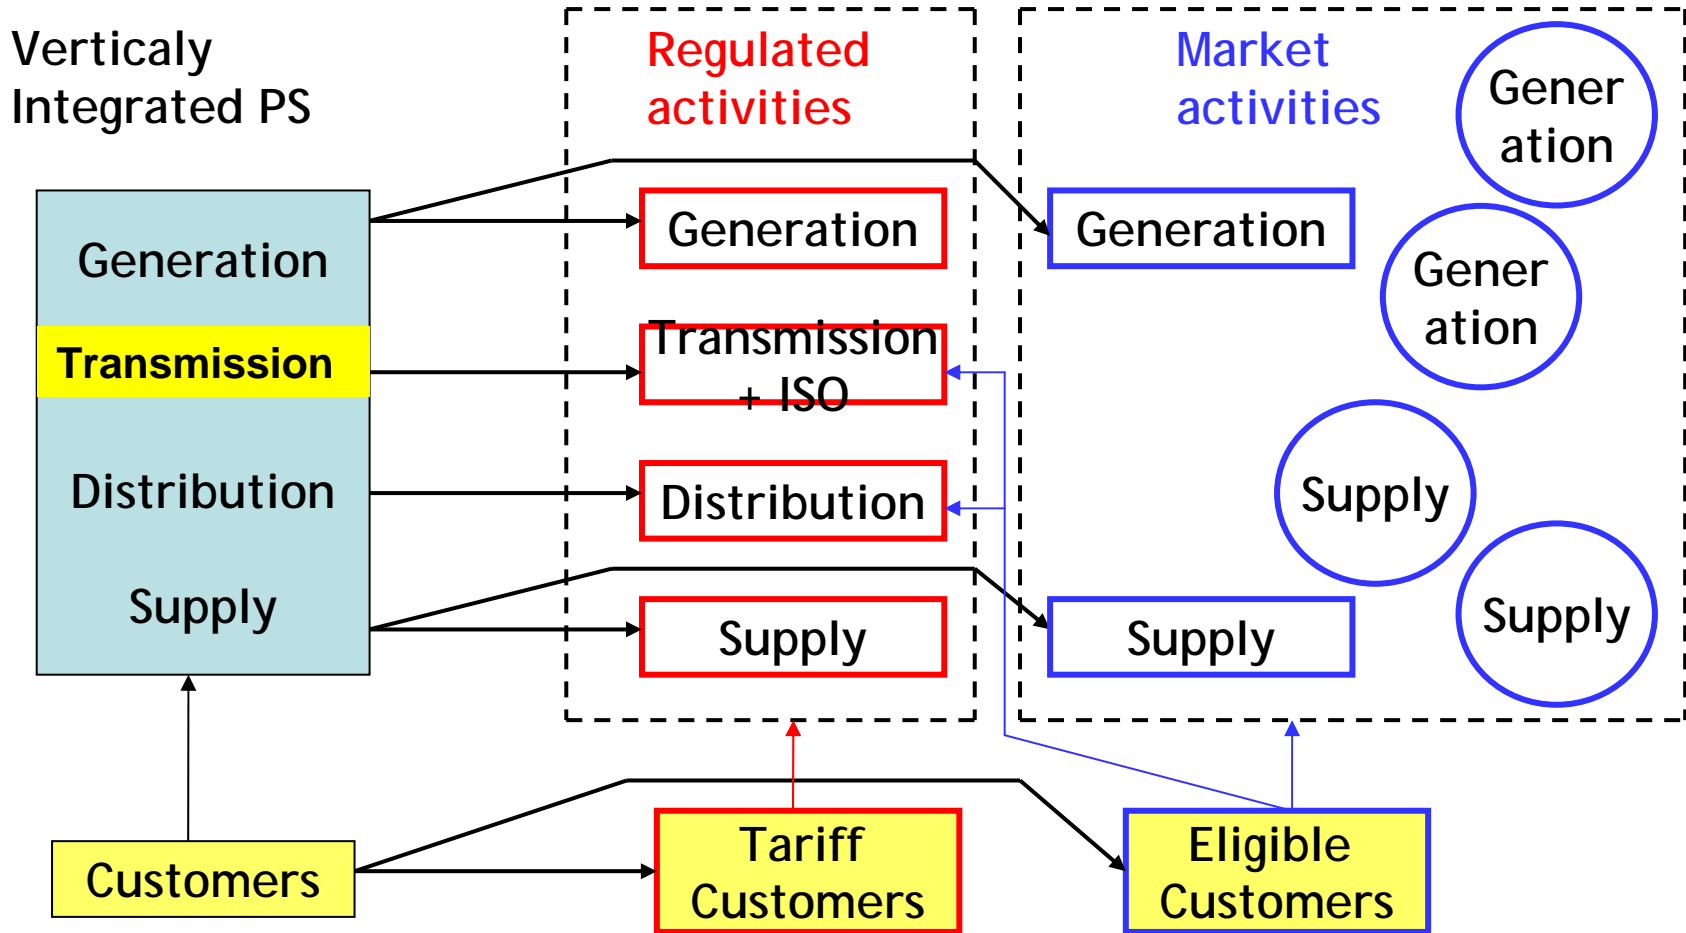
Verticaly Integrated PS

Regulated activities

Market activities

Gener ation

Generation

Transmission

Distribution

Supply

Generation

Transmission + ISO

Distribution

Supply

Generation

Gener ation

Supply

Supply

Supply

Customers

Tariff Customers

Eligible Customers